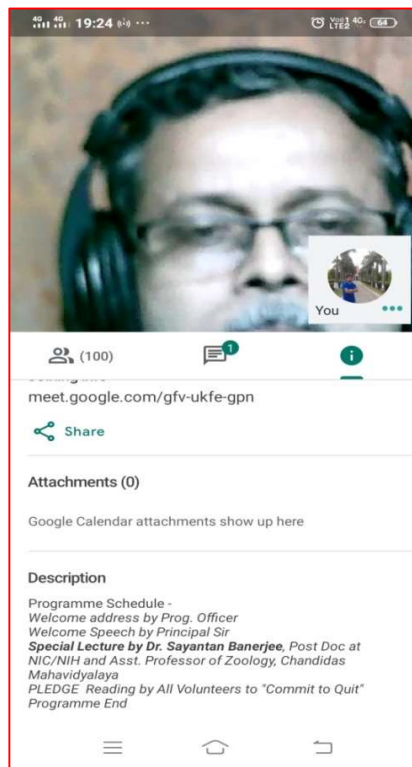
4G 4G 19:24 ···
Vo) LTE2 4G 64

You •••

(100)
1

meet.google.com/gfv-ukfe-gpn

Share

Attachments (0)

Google Calendar attachments show up here

Description

Programme Schedule -
Welcome address by Prog. Officer
Welcome Speech by Principal Sir
Special Lecture by Dr. Sayantan Banerjee, Post Doc at NIC/NIH and Asst. Professor of Zoology, Chandidas Mahavidyalaya
PLEDGE Reading by All Volunteers to "Commit to Quit"
Programme End